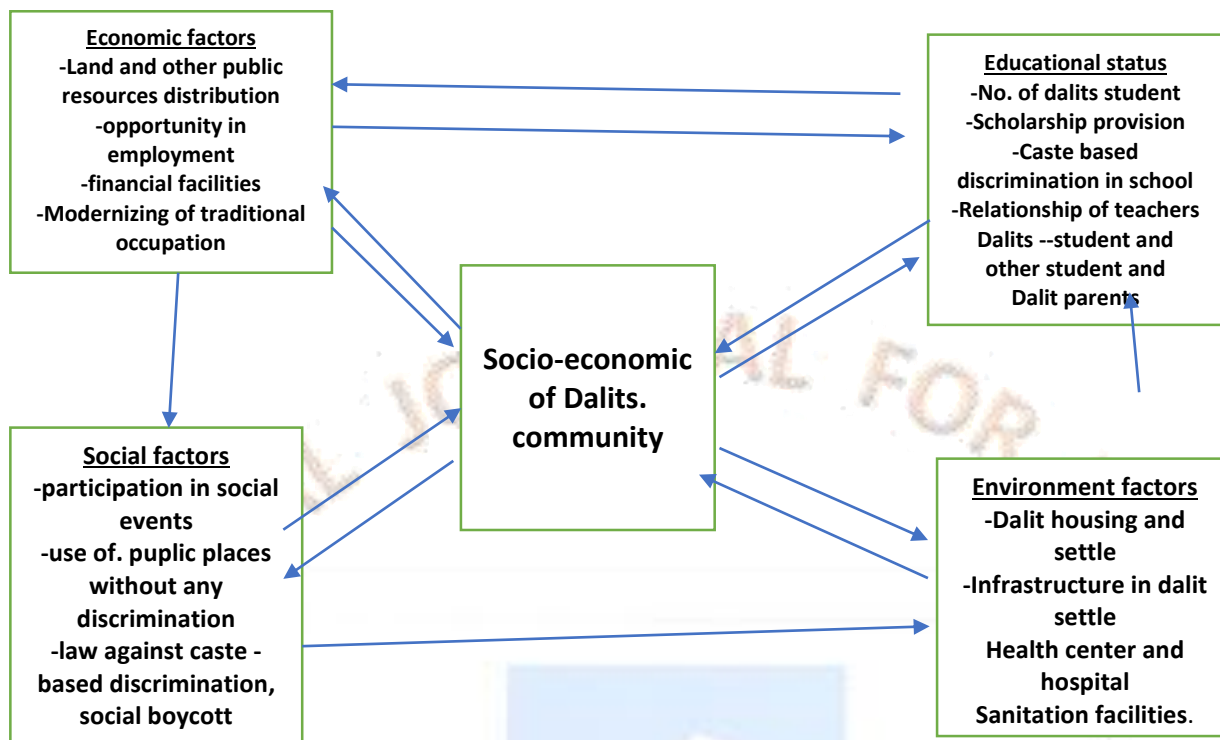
Economic factors
-Land and other public resources distribution
-opportunity in employment
-financial facilities
-Modernizing of traditional occupation

Educational status
-No. of dalits student
-Scholarship provision
-Caste based discrimination in school
-Relationship of teachers Dalits --student and other student and Dalit parents

Socio-economic of Dalits. community

Social factors
-participation in social events
-use of. puplic places without any discrimination
-law against caste -based discrimination, social boycott

Environment factors
-Dalit housing and settle
-Infrastructure in dalit settle
Health center and hospital
Sanitation facilities.